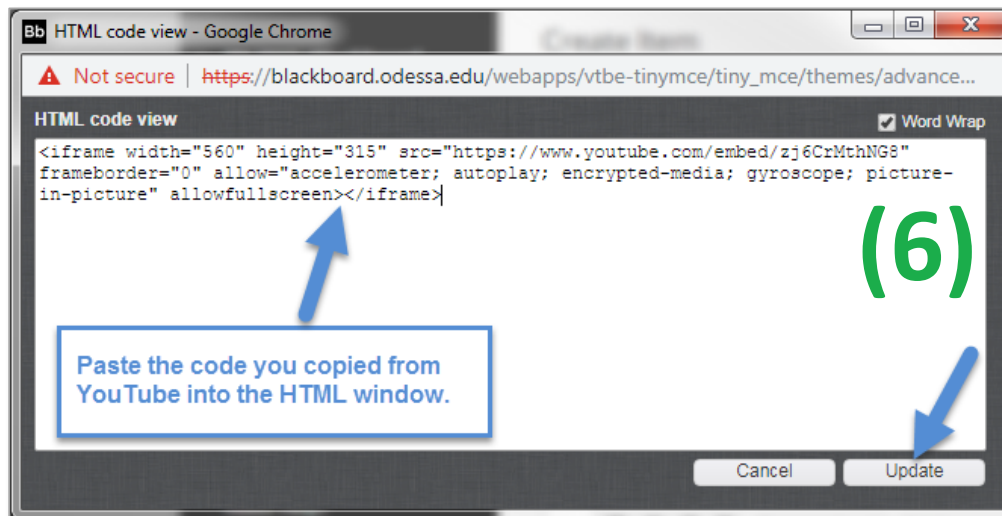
Bb HTML code view - Google Chrome

Create Item

Not secure | https://blackboard.odessa.edu/webapps/vtbe-tinymce/tiny_mce/themes/advance...

HTML code view

Word Wrap

<iframe width="560" height="315" src="https://www.youtube.com/embed/zj6CrMthNG8" frameborder="0" allow="accelerometer; autoplay; encrypted-media; gyroscope; picture-in-picture" allowfullscreen></iframe>

(6)

Paste the code you copied from YouTube into the HTML window.

Cancel

Update